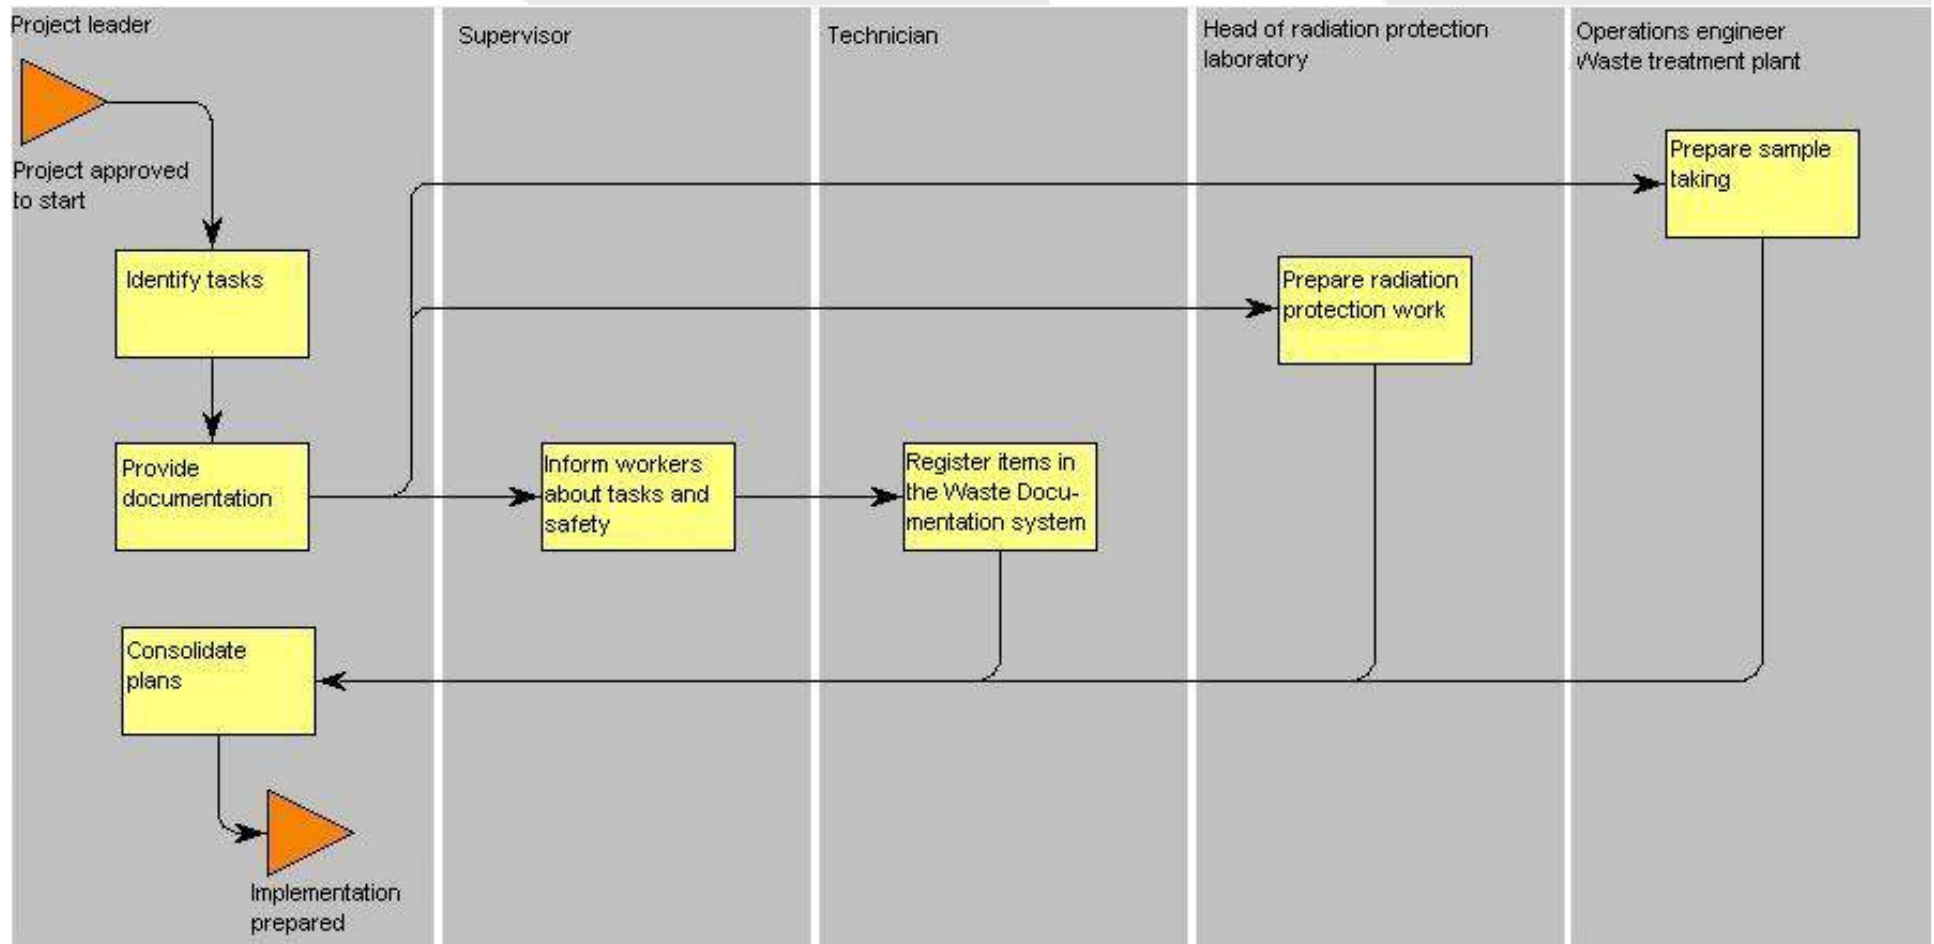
Project leader

Supervisor

Technician

Head of radiation protection laboratory

Operations engineer Waste treatment plant

Project approved to start

Prepare sample taking

Identify tasks

Prepare radiation protection work

Provide documentation

Inform workers about tasks and safety

Register items in the Waste Documentation system

Consolidate plans

Implementation prepared